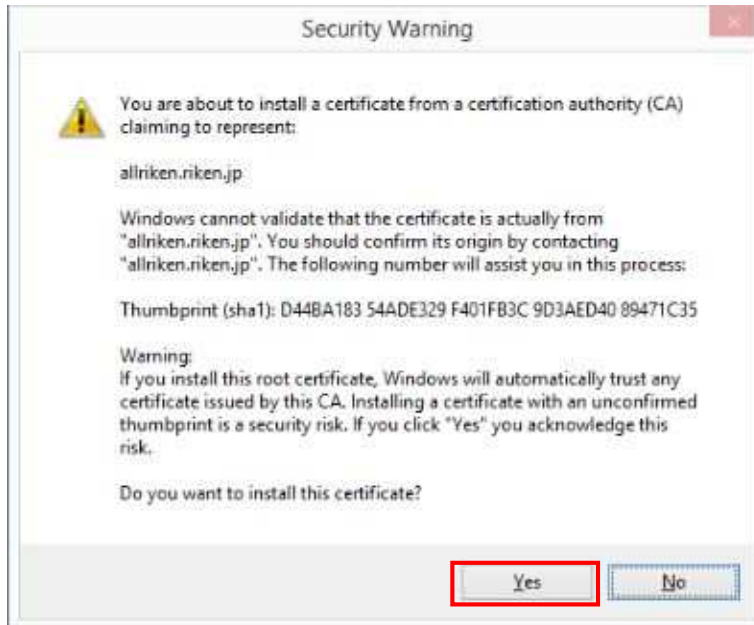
Security Warning

You are about to install a certificate from a certification authority (CA) claiming to represent:

allriken.riken.jp

Windows cannot validate that the certificate is actually from "allriken.riken.jp". You should confirm its origin by contacting "allriken.riken.jp". The following number will assist you in this process:

Thumbprint (sha1): D44BA183 54ADE329 F401FB3C 9D3AED40 89471C35

Warning:
If you install this root certificate, Windows will automatically trust any certificate issued by this CA. Installing a certificate with an unconfirmed thumbprint is a security risk. If you click "Yes" you acknowledge this risk.

Do you want to install this certificate?

Yes

No